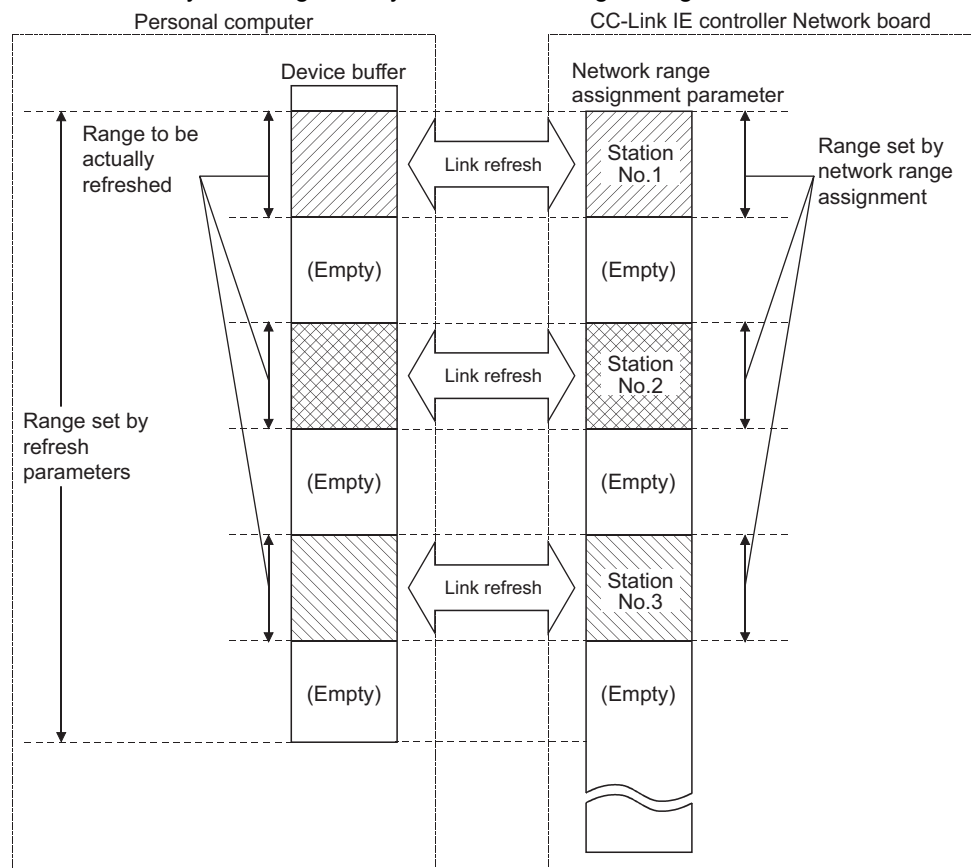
Personal computer

CC-Link IE controller Network board

Device buffer

Network range assignment parameter

Range to be actually refreshed

Link refresh

Station No.1

Range set by network range assignment

(Empty)

(Empty)

Link refresh

Station No.2

Range set by refresh parameters

(Empty)

(Empty)

Link refresh

Station No.3

(Empty)

(Empty)